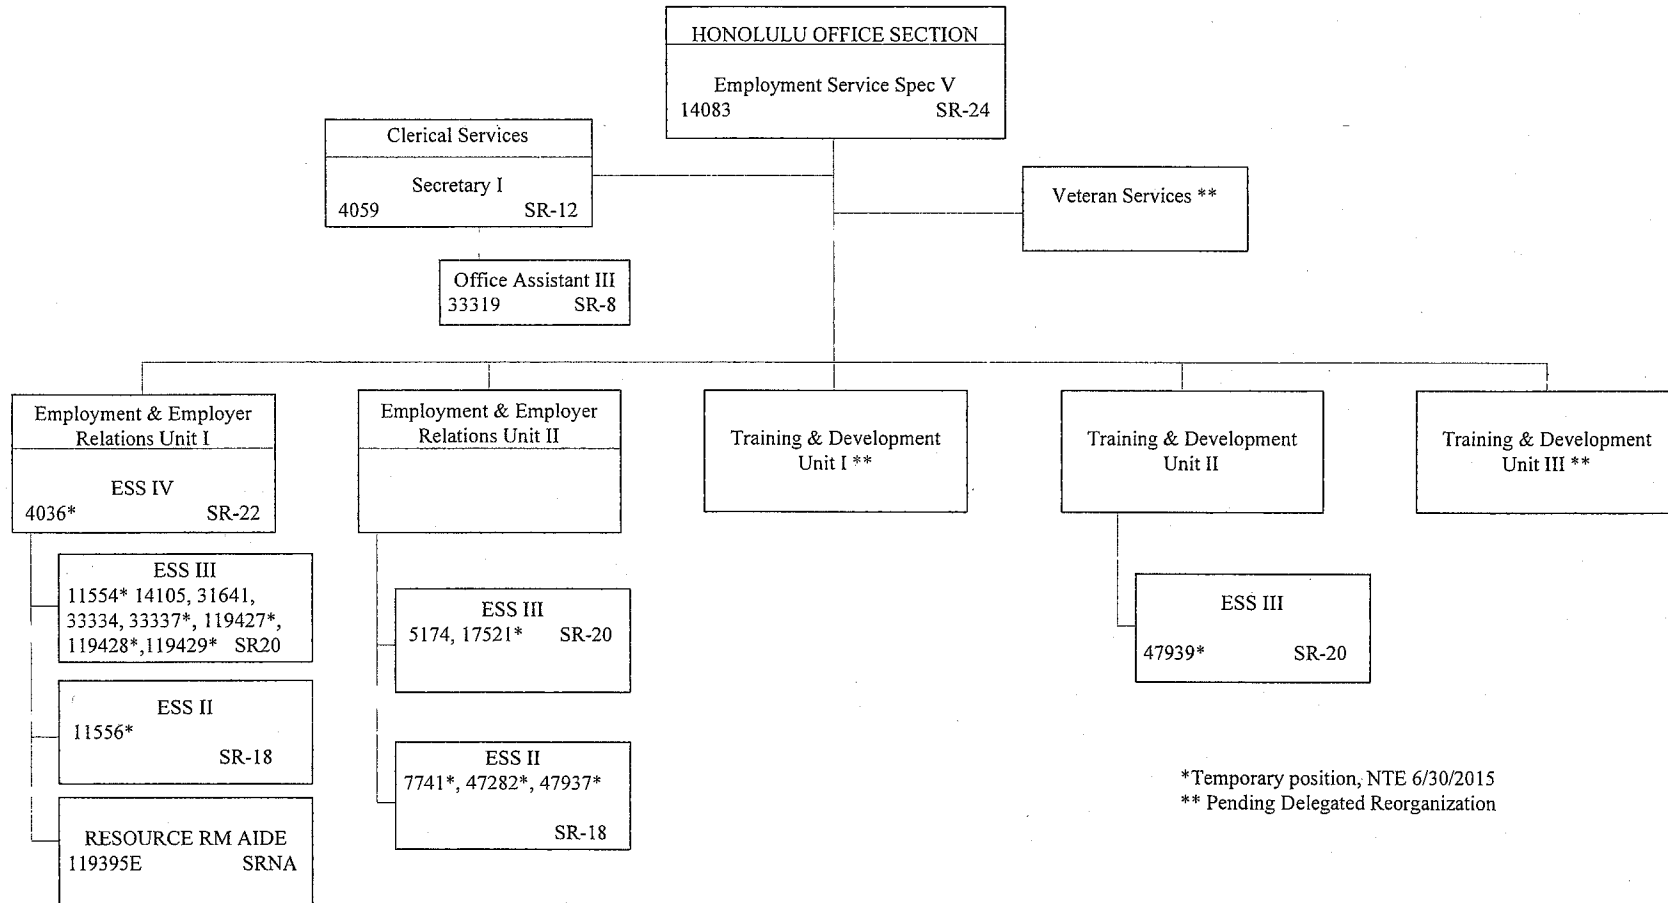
HONOLULU OFFICE SECTION
Employment Service Spec V
14083 SR-24

Clerical Services
Secretary I
4059 SR-12

Office Assistant III
33319 SR-8

Veteran Services **

Employment & Employer Relations Unit I
ESS IV
4036* SR-22

ESS III
11554* 14105, 31641, 33334, 33337*, 119427*, 119428*,119429* SR20

ESS II
11556*
SR-18

RESOURCE RM AIDE
119395E SRNA

Employment & Employer Relations Unit II

ESS III
5174, 17521* SR-20

ESS II
7741*, 47282*, 47937*
SR-18

Training & Development Unit I **

Training & Development Unit II

ESS III
47939* SR-20

Training & Development Unit III **

*Temporary position, NTE 6/30/2015
** Pending Delegated Reorganization